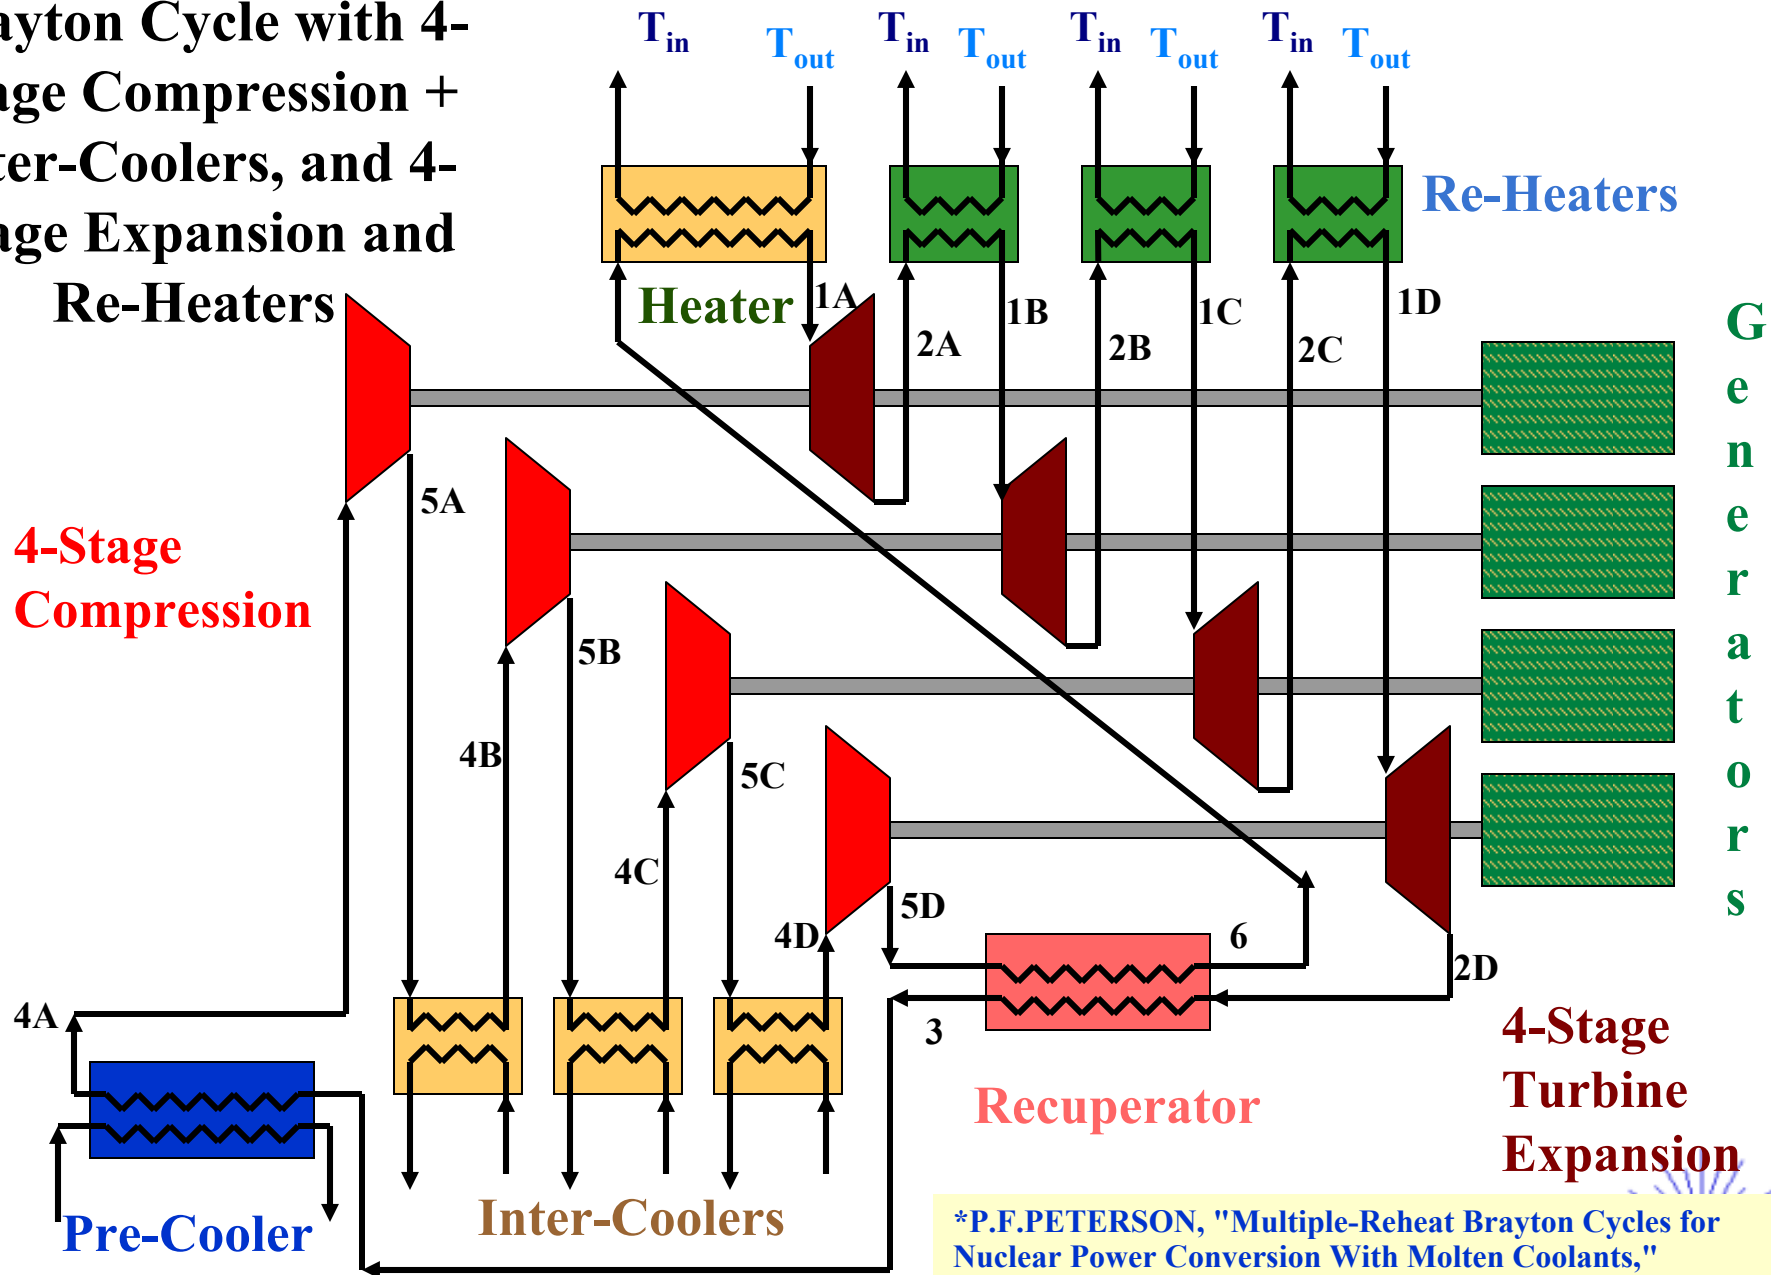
ayton Cycle with 4-
age Compression +
ter-Coolers, and 4-
age Expansion and
Re-Heaters

$T_{in}$ $T_{out}$ $T_{in}$ $T_{out}$ $T_{in}$ $T_{out}$ $T_{in}$ $T_{out}$

Re-Heaters

Heater

1A 2A 1B 2B 1C 2C 1D

G
e
n
e
r
a
t
o
r
s

4-Stage
Compression

5A 5B 4B 5C 4C 5D 4D 6 2D 4A 3

4-Stage
Turbine
Expansion

Recuperator

Pre-Cooler

Inter-Coolers

*P.F.PETERSON, "Multiple-Reheat Brayton Cycles for Nuclear Power Conversion With Molten Coolants,"